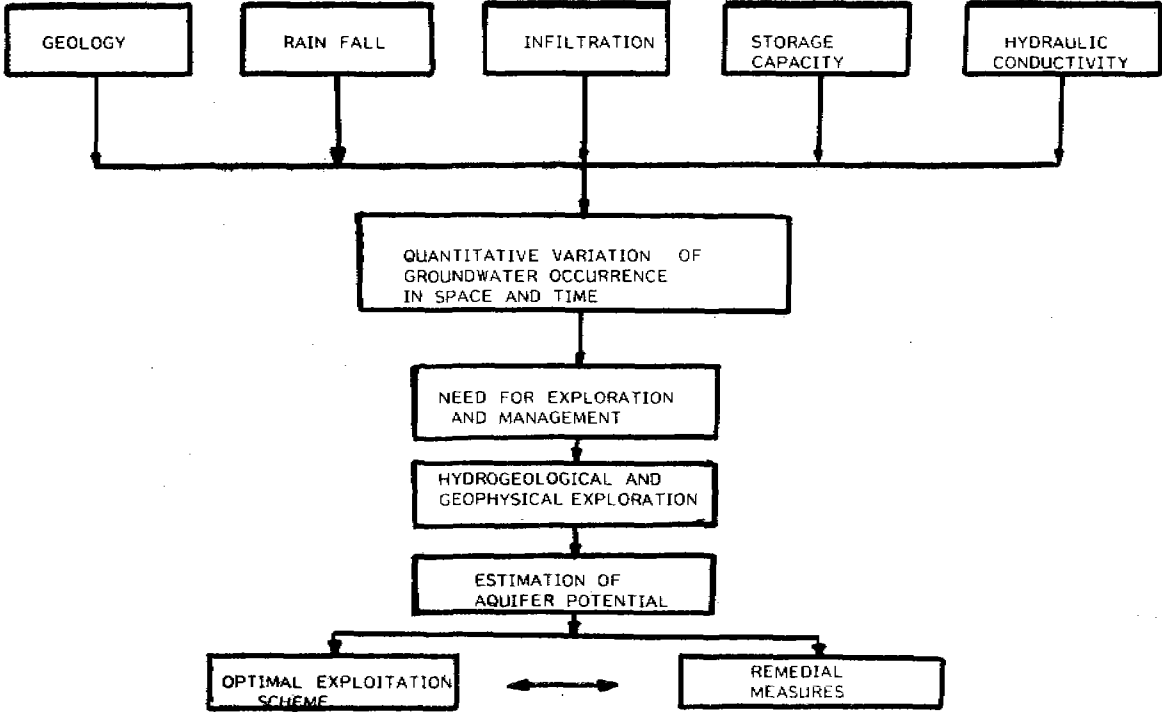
GEOLOGY

RAIN FALL

INFILTRATION

STORAGE CAPACITY

HYDRAULIC CONDUCTIVITY

QUANTITATIVE VARIATION OF GROUNDWATER OCCURRENCE IN SPACE AND TIME

NEED FOR EXPLORATION AND MANAGEMENT

HYDROGEOLOGICAL AND GEOPHYSICAL EXPLORATION

ESTIMATION OF AQUIFER POTENTIAL

OPTIMAL EXPLOITATION SCHEME

REMEDIAL MEASURES